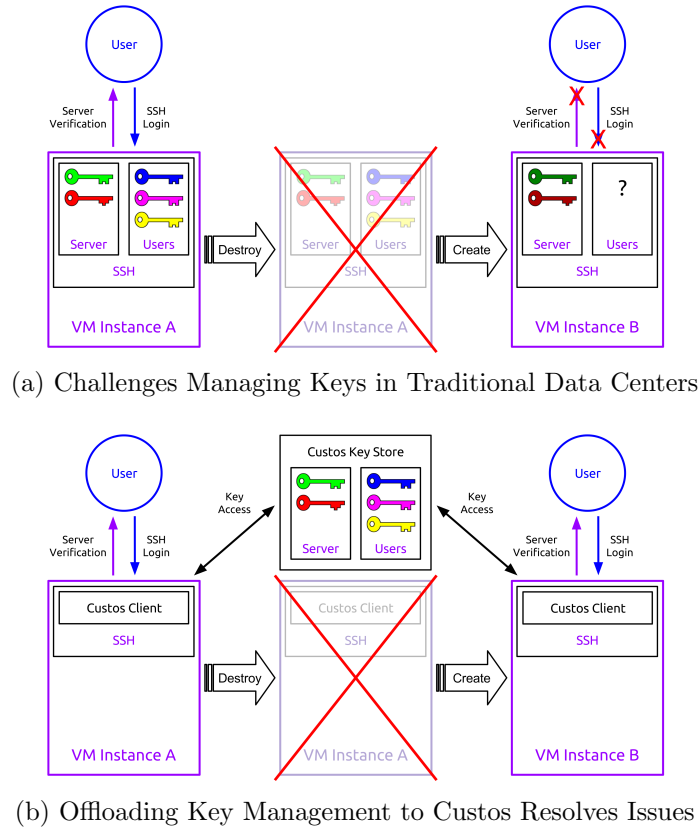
User

Server Verification

SSH Login

Server

Users

SSH

VM Instance A

Destroy

Server

Users

SSH

VM Instance A

Create

User

Server Verification

SSH Login

Server

?

Users

SSH

VM Instance B

(a) Challenges Managing Keys in Traditional Data Centers

User

Server Verification

SSH Login

Key Access

Custos Key Store

Server

Users

Key Access

User

Server Verification

SSH Login

Custos Client

SSH

VM Instance A

Destroy

Custos Client

SSH

VM Instance A

Create

Custos Client

SSH

VM Instance B

(b) Offloading Key Management to Custos Resolves Issues